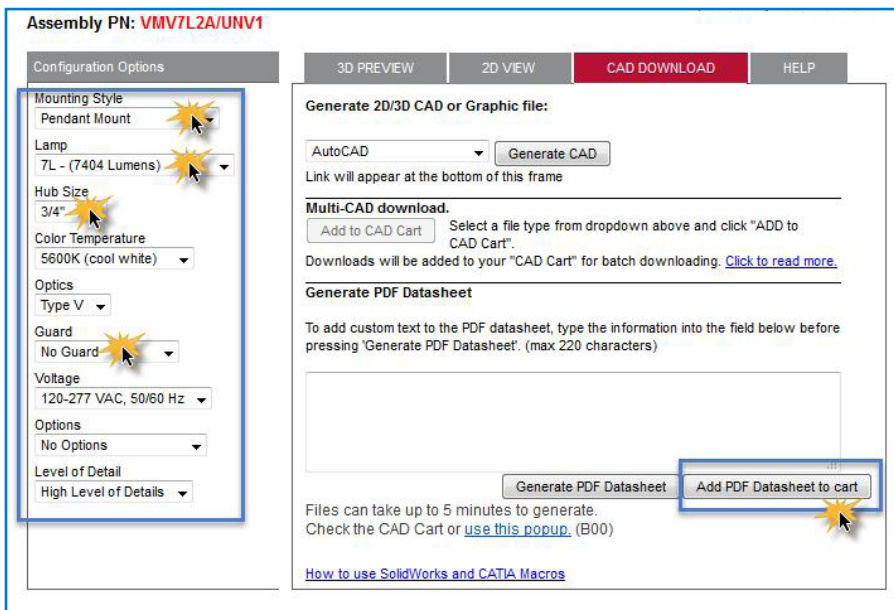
Assembly PN: VMV7L2A/UNV1

Configuration Options

Mounting Style
Pendant Mount

Lamp
7L - (7404 Lumens)

Hub Size
3/4"

Color Temperature
5600K (cool white)

Optics
Type V

Guard
No Guard

Voltage
120-277 VAC, 50/60 Hz

Options
No Options

Level of Detail
High Level of Details

3D PREVIEW | 2D VIEW | CAD DOWNLOAD | HELP

Generate 2D/3D CAD or Graphic file:

AutoCAD | Generate CAD
Link will appear at the bottom of this frame

Multi-CAD download.
Add to CAD Cart | Select a file type from dropdown above and click "ADD to CAD Cart".
Downloads will be added to your "CAD Cart" for batch downloading. Click to read more.

Generate PDF Datasheet

To add custom text to the PDF datasheet, type the information into the field below before pressing 'Generate PDF Datasheet'. (max 220 characters)

Generate PDF Datasheet | Add PDF Datasheet to cart

Files can take up to 5 minutes to generate.
Check the CAD Cart or use this popup. (B00)

How to use SolidWorks and CATIA Macros